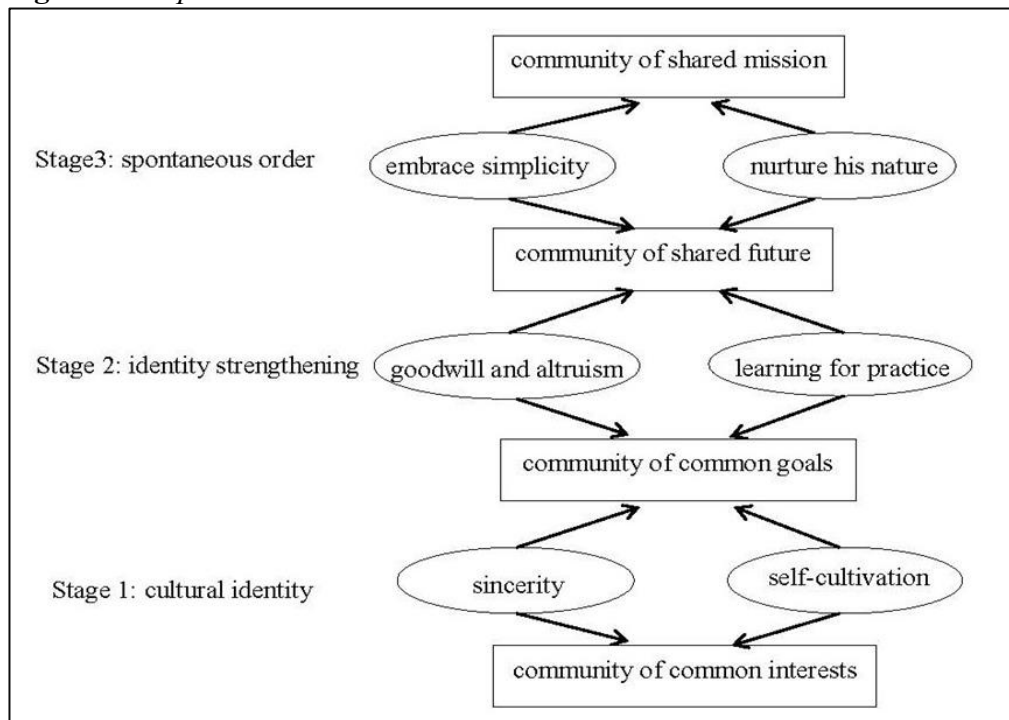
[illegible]

community of shared mission

Stage3: spontaneous order

embrace simplicity

nurture his nature

community of shared future

Stage 2: identity strengthening

goodwill and altruism

learning for practice

community of common goals

Stage 1: cultural identity

sincerity

self-cultivation

community of common interests